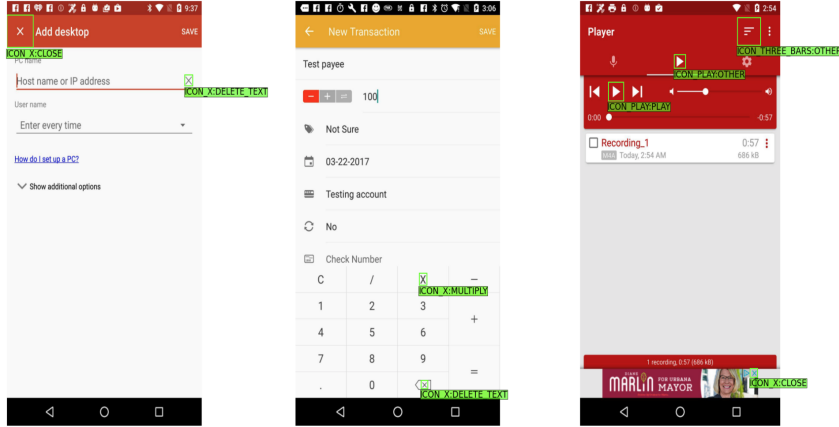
9:37

Add desktop

SAVE

ICON_X:CLOSE

PC name

Host name or IP address

ICON_X:DELETE_TEXT

User name

Enter every time

How do I set up a PC?

Show additional options

3:06

New Transaction

SAVE

Test payee

100

Not Sure

03-22-2017

Testing account

No

Check Number

| C | / | X | − |
|---|---|---|---|
| 1 | 2 | 3 | + |
| 4 | 5 | 6 | |
| 7 | 8 | 9 | = |
| . | 0 | | |

ICON_X:MULTIPLY

ICON_X:DELETE_TEXT

2:54

Player

ICON_THREE_BARS:OTHER

ICON_PLAY:OTHER

ICON_PLAY:PLAY

0:00

-0:57

Recording_1

0:57

WAV Today, 2:54 AM

686 kB

1 recording, 0:57 (686 kB)

MARLIN FOR URBANA MAYOR

ICON_X:CLOSE